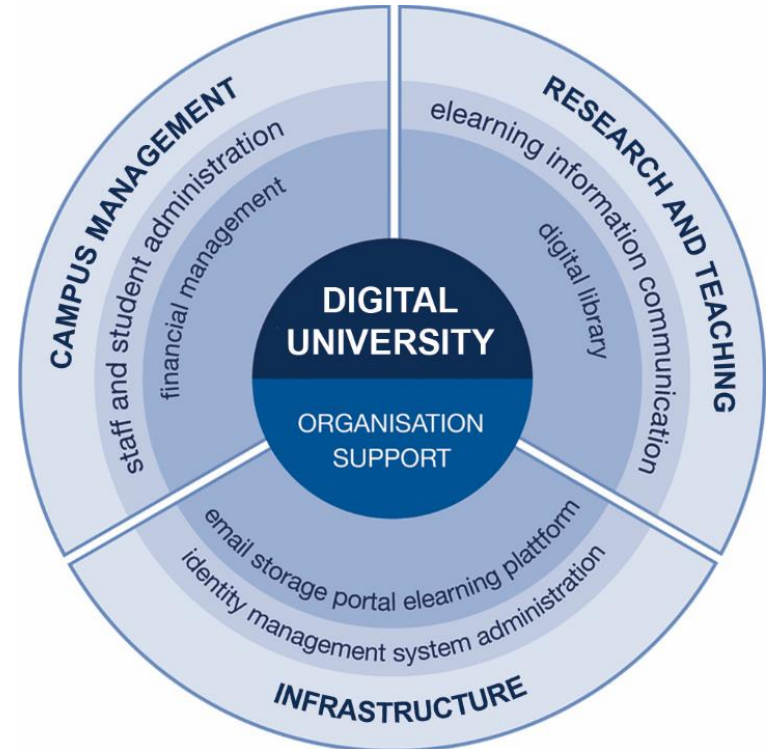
CAMPUS MANAGEMENT
staff and student administration
financial management

RESEARCH AND TEACHING
elearning information communication
digital library

DIGITAL UNIVERSITY
ORGANISATION SUPPORT

email storage portal elearning platform
identity management system administration
INFRASTRUCTURE